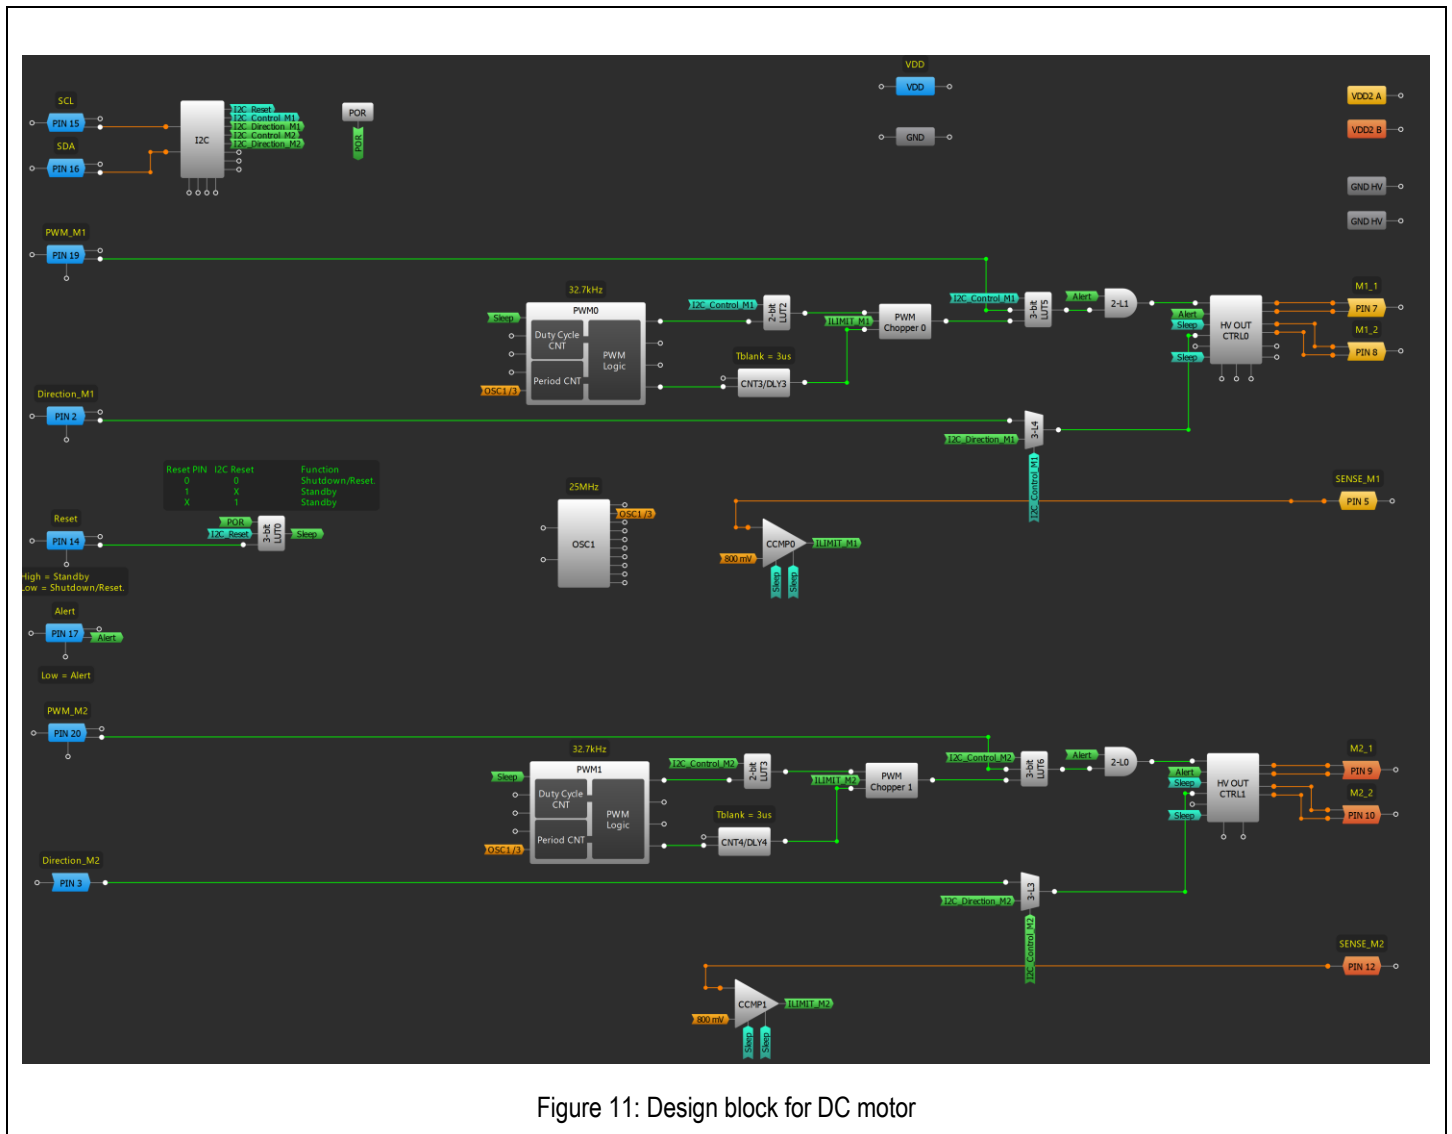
SCL
PIN 15
SDA
PIN 16
I2C
I2C_Reset
I2C_Control_M1
I2C_Direction_M1
I2C_Control_M2
I2C_Direction_M2
POR
POR
VDD
VDD
GND
VDD2 A
VDD2 B
GND HV
GND HV

PWM_M1
PIN 19
32.7kHz
PWM0
Sleep
Duty Cycle CNT
PWM Logic
Period CNT
OSC1 /3
I2C_Control_M1
2-bit LUT2
ILIMIT_M1
PWM Chopper 0
Tblank = 3us
CNT3/DLY3
I2C_Control_M1
3-bit LUT5
Alert
2-L1
Alert
Sleep
Sleep
HV OUT CTRL0
M1_1
PIN 7
M1_2
PIN 8

Direction_M1
PIN 2
3-L4
I2C_Direction_M1
I2C_Control_M1

Reset PIN I2C Reset Function
0 0 Shutdown/Reset.
1 X Standby
X 1 Standby

25MHz
OSC1
OSC1 /3
SENSE_M1
PIN 5
CCMP0
ILIMIT_M1
800 mV
Sleep
Sleep

Reset
PIN 14
POR
I2C_Reset
3-bit LUT0
Sleep
High = Standby
Low = Shutdown/Reset.

Alert
PIN 17
Alert
Low = Alert

PWM_M2
PIN 20
32.7kHz
PWM1
Sleep
Duty Cycle CNT
PWM Logic
Period CNT
OSC1 /3
I2C_Control_M2
2-bit LUT3
ILIMIT_M2
PWM Chopper 1
Tblank = 3us
CNT4/DLY4
I2C_Control_M2
3-bit LUT6
Alert
2-L0
Alert
Sleep
Sleep
HV OUT CTRL1
M2_1
PIN 9
M2_2
PIN 10

Direction_M2
PIN 3
3-L3
I2C_Direction_M2
I2C_Control_M2
SENSE_M2
PIN 12
CCMP1
ILIMIT_M2
800 mV
Sleep
Sleep

Figure 11: Design block for DC motor